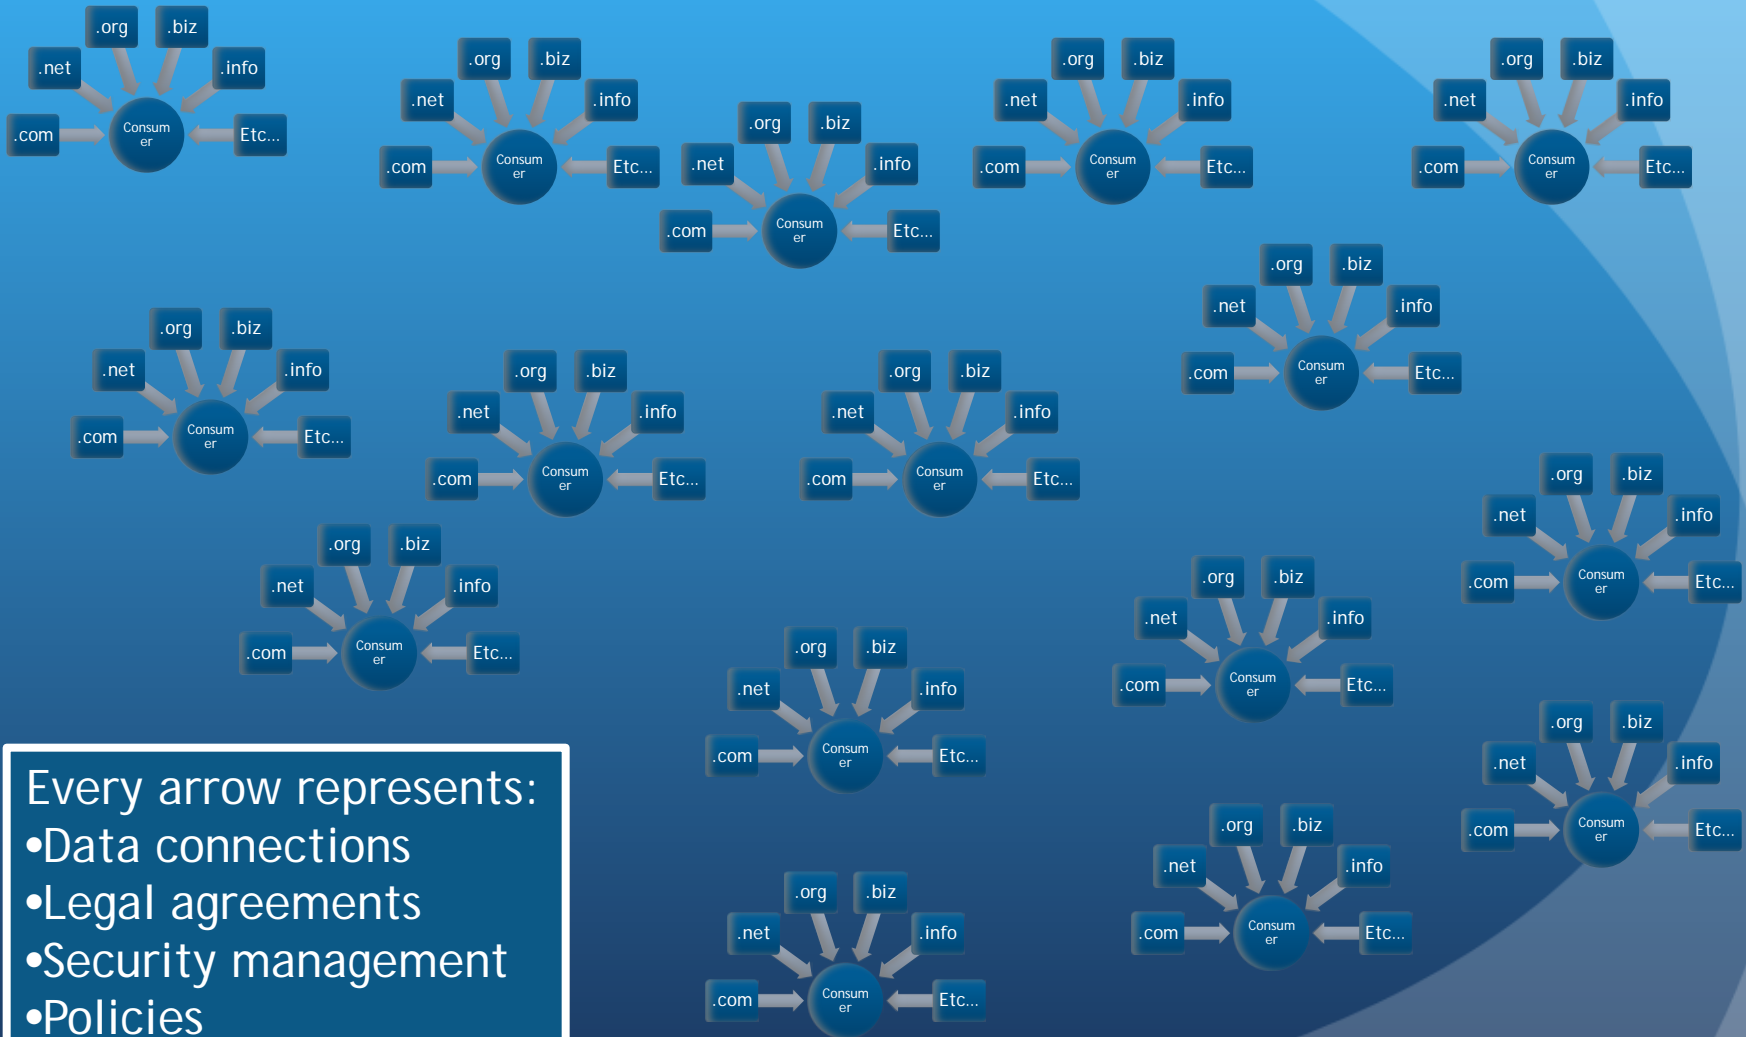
.org .biz
.net .info
.com Consumer Etc...

.org .biz
.net .info
.com Consumer Etc...

.org .biz
.net .info
.com Consumer Etc...

.org .biz
.net .info
.com Consumer Etc...

.org .biz
.net .info
.com Consumer Etc...

.org .biz
.net .info
.com Consumer Etc...

.org .biz
.net .info
.com Consumer Etc...

.org .biz
.net .info
.com Consumer Etc...

.org .biz
.net .info
.com Consumer Etc...

.org .biz
.net .info
.com Consumer Etc...

.org .biz
.net .info
.com Consumer Etc...

.org .biz
.net .info
.com Consumer Etc...

.org .biz
.net .info
.com Consumer Etc...

.org .biz
.net .info
.com Consumer Etc...

.org .biz
.net .info
.com Consumer Etc...

.org .biz
.net .info
.com Consumer Etc...

Every arrow represents:
•Data connections
•Legal agreements
•Security management
•Policies